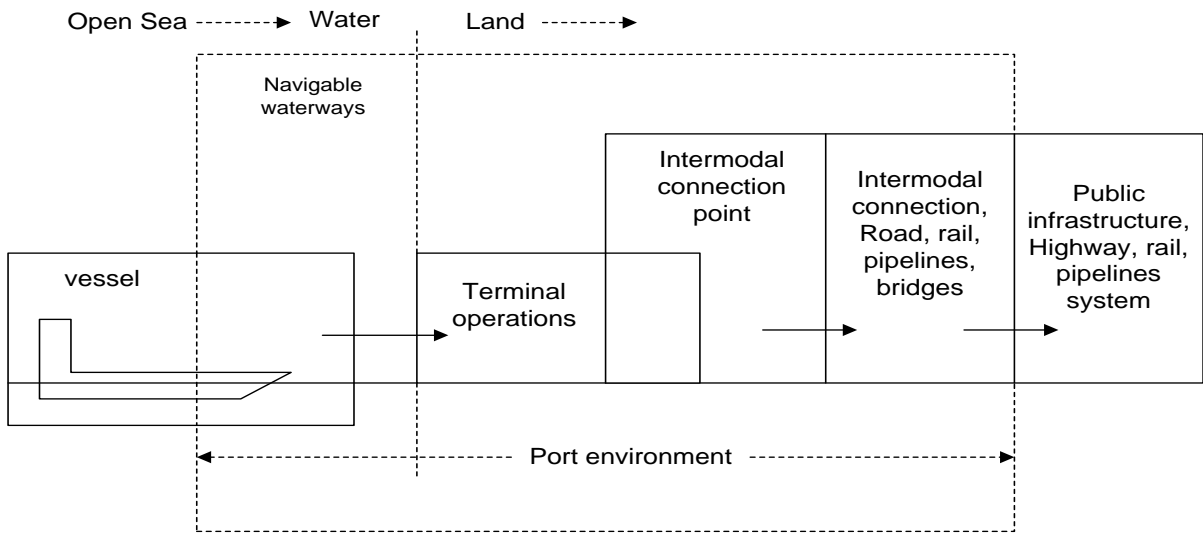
Open Sea Water Land

Navigable waterways

vessel

Terminal operations

Intermodal connection point

Intermodal connection, Road, rail, pipelines, bridges

Public infrastructure, Highway, rail, pipelines system

Port environment